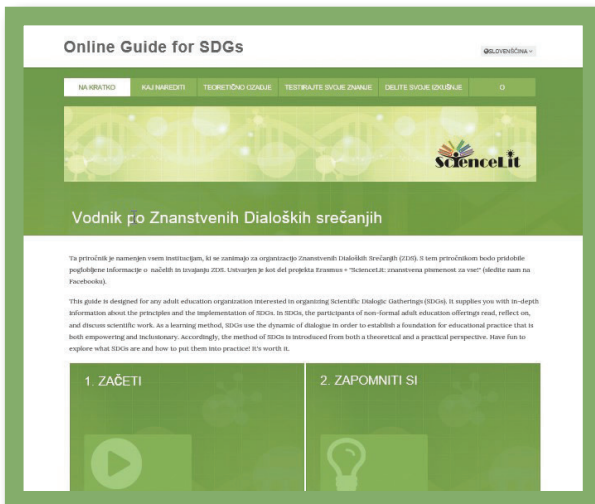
Online Guide for SDGs

SLOVENŠČINA

NA KRATKO | KAJ NAREDITI | TEORETIČNO OZADJE | TESTIRAJTE SVOJE ZNANJE | DELITE SVOJE IZKUŠNJE | O

ScienceLit

Vodnik po Znanstvenih Dialoških srečanjih

Ta priročnik je namenjen vsem institucijam, ki se zanimajo za organizacijo Znanstvenih Dialoških Srečanjih (ZDS). S tem priročnikom boste pridobile poglobljene informacije o načelih in izvajanju ZDS. Ustvarjen je kot del projekta Erasmus + "ScienceLit: znanstvena pismenost za vse!" (sledite nam na Facebooku).

This guide is designed for any adult education organization interested in organizing Scientific Dialogic Gatherings (SDGs). It supplies you with in-depth information about the principles and the implementation of SDGs. In SDGs, the participants of non-formal adult education offerings read, reflect on, and discuss scientific work. As a learning method, SDGs use the dynamic of dialogue in order to establish a foundation for educational practice that is both empowering and inclusionary. Accordingly, the method of SDGs is introduced from both a theoretical and a practical perspective. Have fun to explore what SDGs are and how to put them into practice! It's worth it.

1. ZAČETI

2. ZAPOMNITI SI